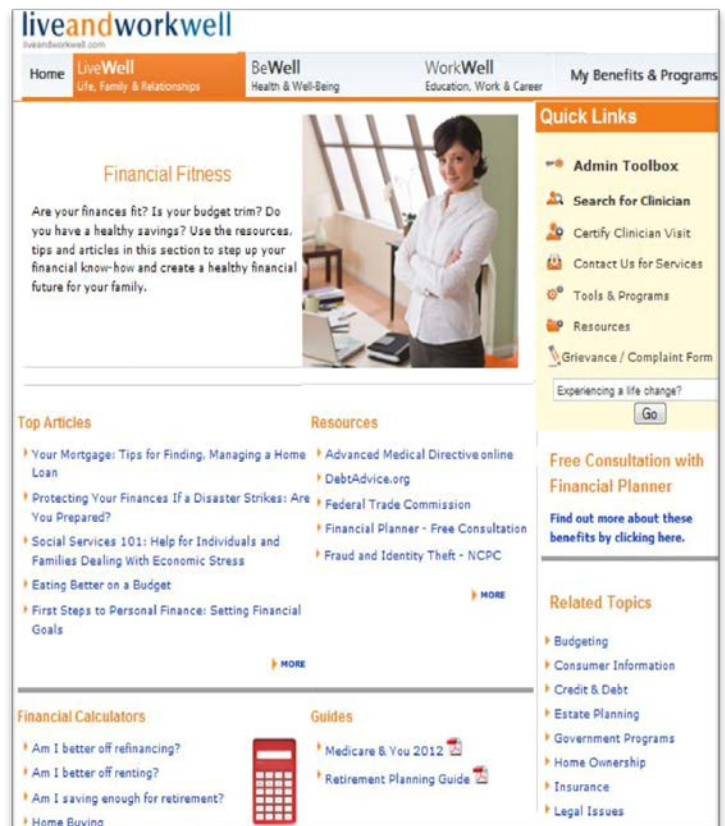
liveandworkwell
liveandworkwell.com

Home LiveWell Life, Family & Relationships BeWell Health & Well-Being WorkWell Education, Work & Career My Benefits & Programs

Financial Fitness

Are your finances fit? Is your budget trim? Do you have a healthy savings? Use the resources, tips and articles in this section to step up your financial know-how and create a healthy financial future for your family.

Quick Links

Admin Toolbox
Search for Clinician
Certify Clinician Visit
Contact Us for Services
Tools & Programs
Resources
Grievance / Complaint Form

Experiencing a life change?
Go

Top Articles

Your Mortgage: Tips for Finding, Managing a Home Loan
Protecting Your Finances If a Disaster Strikes: Are You Prepared?
Social Services 101: Help for Individuals and Families Dealing With Economic Stress
Eating Better on a Budget
First Steps to Personal Finance: Setting Financial Goals

MORE

Resources

Advanced Medical Directive online
DebtAdvice.org
Federal Trade Commission
Financial Planner - Free Consultation
Fraud and Identity Theft - NCPC

MORE

Free Consultation with Financial Planner

Find out more about these benefits by clicking here.

Related Topics

Budgeting
Consumer Information
Credit & Debt
Estate Planning
Government Programs
Home Ownership
Insurance
Legal Issues

Financial Calculators

Am I better off refinancing?
Am I better off renting?
Am I saving enough for retirement?
Home Buying

Guides

Medicare & You 2012
Retirement Planning Guide